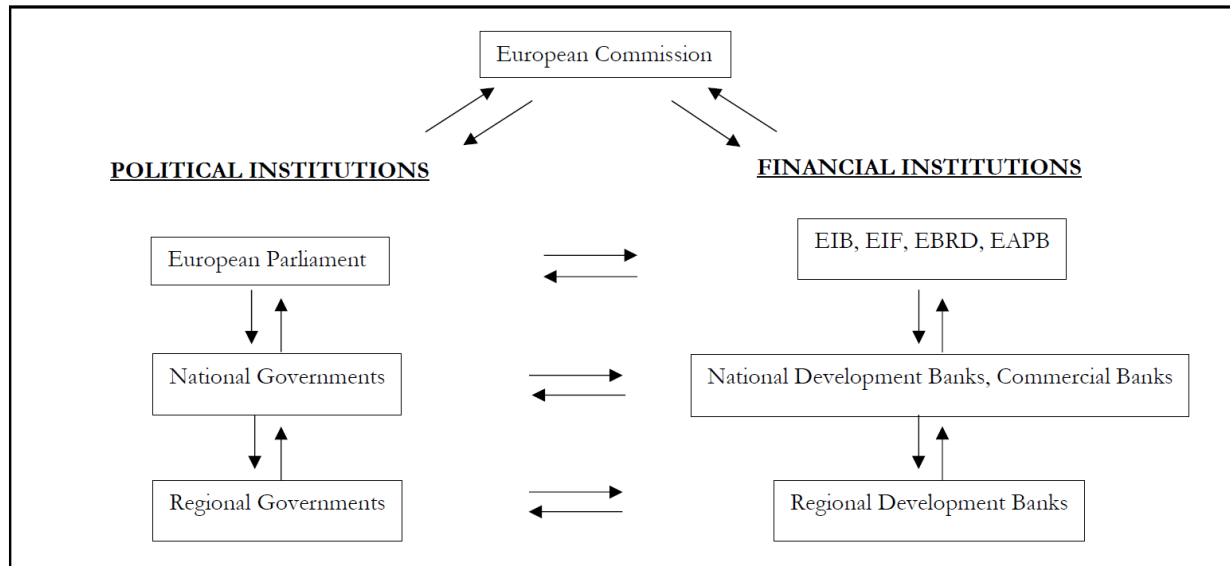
European Commission

POLITICAL INSTITUTIONS

FINANCIAL INSTITUTIONS

European Parliament

EIB, EIF, EBRD, EAPB

National Governments

National Development Banks, Commercial Banks

Regional Governments

Regional Development Banks